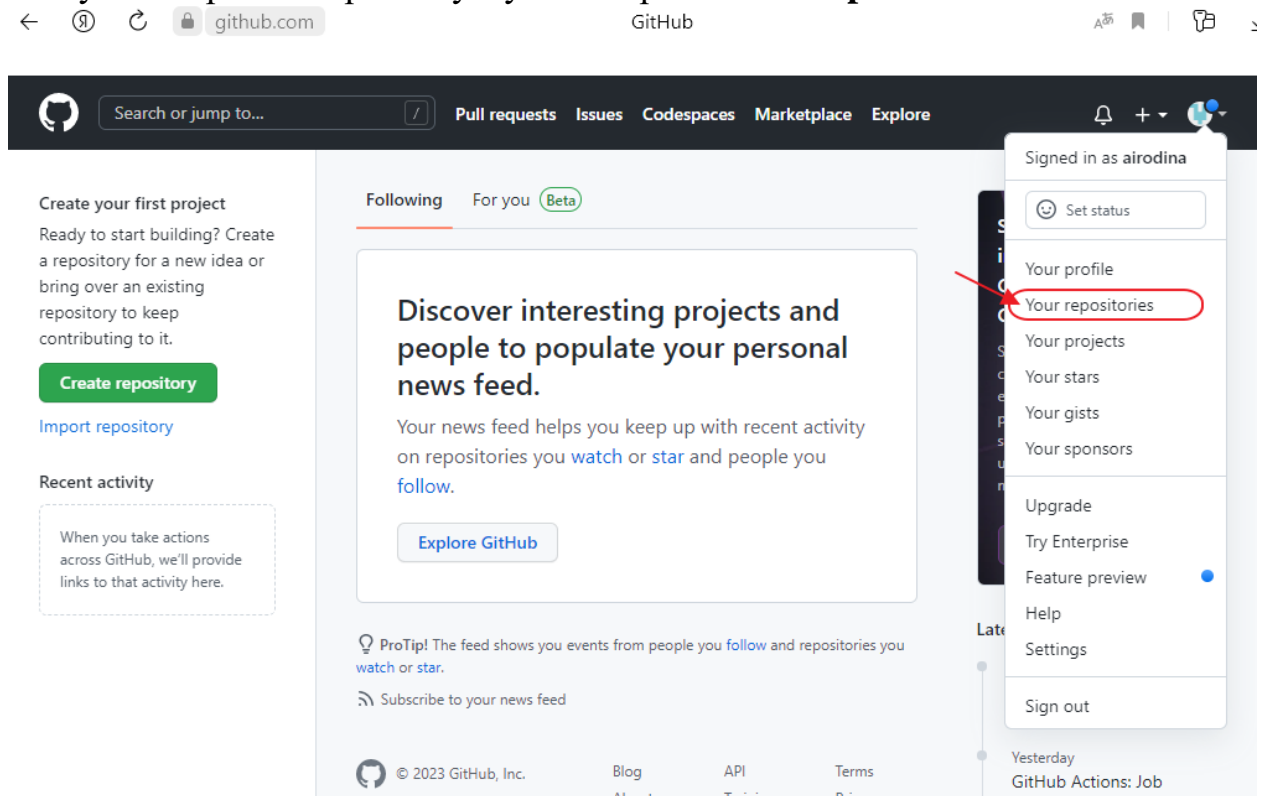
github.com GitHub

Search or jump to... / Pull requests Issues Codespaces Marketplace Explore

Signed in as airodina

Set status

Your profile
Your repositories
Your projects
Your stars
Your gists
Your sponsors

Upgrade
Try Enterprise
Feature preview
Help
Settings

Sign out

Create your first project

Ready to start building? Create a repository for a new idea or bring over an existing repository to keep contributing to it.

Create repository

Import repository

Recent activity

When you take actions across GitHub, we'll provide links to that activity here.

Following For you Beta

Discover interesting projects and people to populate your personal news feed.

Your news feed helps you keep up with recent activity on repositories you watch or star and people you follow.

Explore GitHub

ProTip! The feed shows you events from people you follow and repositories you watch or star.

Subscribe to your news feed

Late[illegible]

Yesterday
GitHub Actions: Job

© 2023 GitHub, Inc. Blog API Terms